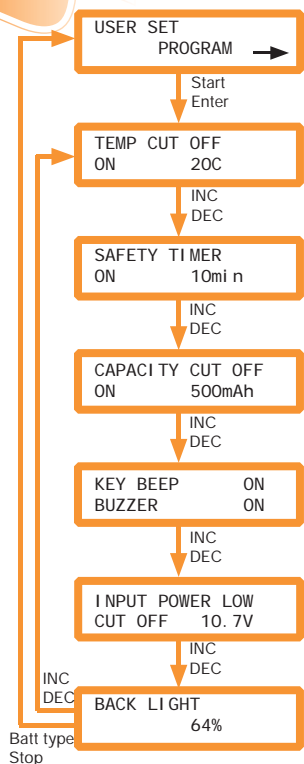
USER SET
PROGRAM →

Start
Enter

TEMP CUT OFF
ON 20C

INC
DEC

SAFETY TIMER
ON 10min

INC
DEC

CAPACITY CUT OFF
ON 500mAh

INC
DEC

KEY BEEP ON
BUZZER ON

INC
DEC

INPUT POWER LOW
CUT OFF 10.7V

INC
DEC

INC
DEC

BACK LIGHT
64%

Batt type
Stop